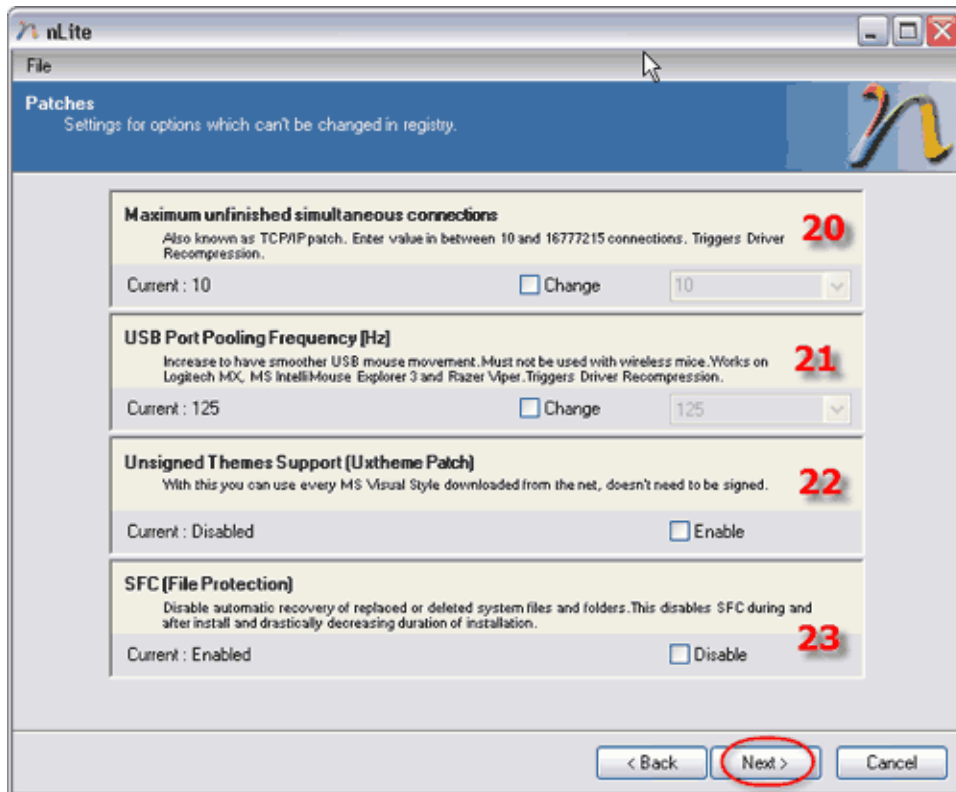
nLite

File

Patches
Settings for options which can't be changed in registry.

Maximum unfinished simultaneous connections
Also known as TCP/IP patch. Enter value in between 10 and 16777215 connections. Triggers Driver Recompression.

20

Current : 10
Change
10

USB Port Pooling Frequency [Hz]
Increase to have smoother USB mouse movement. Must not be used with wireless mice. Works on Logitech MX, MS IntelliMouse Explorer 3 and Razer Viper. Triggers Driver Recompression.

21

Current : 125
Change
125

Unsigned Themes Support (Uxtheme Patch)
With this you can use every MS Visual Style downloaded from the net, doesn't need to be signed.

22

Current : Disabled
Enable

SFC (File Protection)
Disable automatic recovery of replaced or deleted system files and folders. This disables SFC during and after install and drastically decreasing duration of installation.

23

Current : Enabled
Disable

< Back
Next >
Cancel